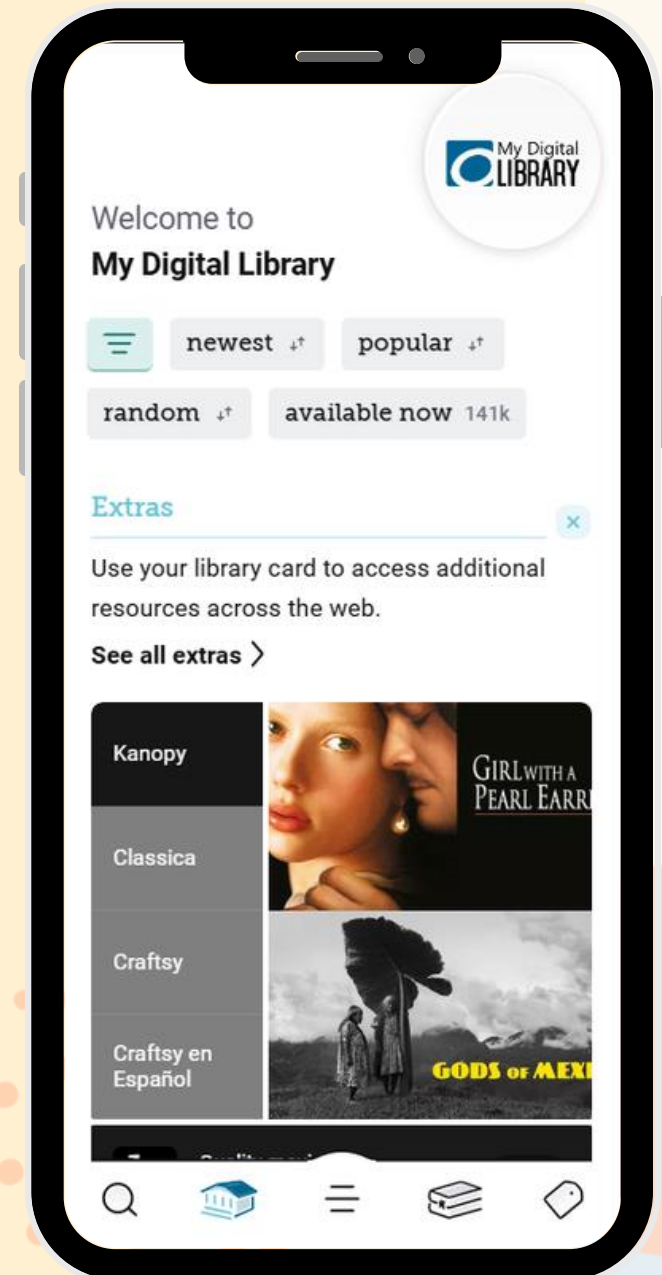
My Digital LIBRARY

Welcome to
My Digital Library

newest
popular
random
available now 141k

Extras

Use your library card to access additional resources across the web.

See all extras

Kanopy
Classica
Craftsy
Craftsy en Español

GIRL WITH A PEARL EARR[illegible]

GODS OF MEX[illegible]

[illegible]